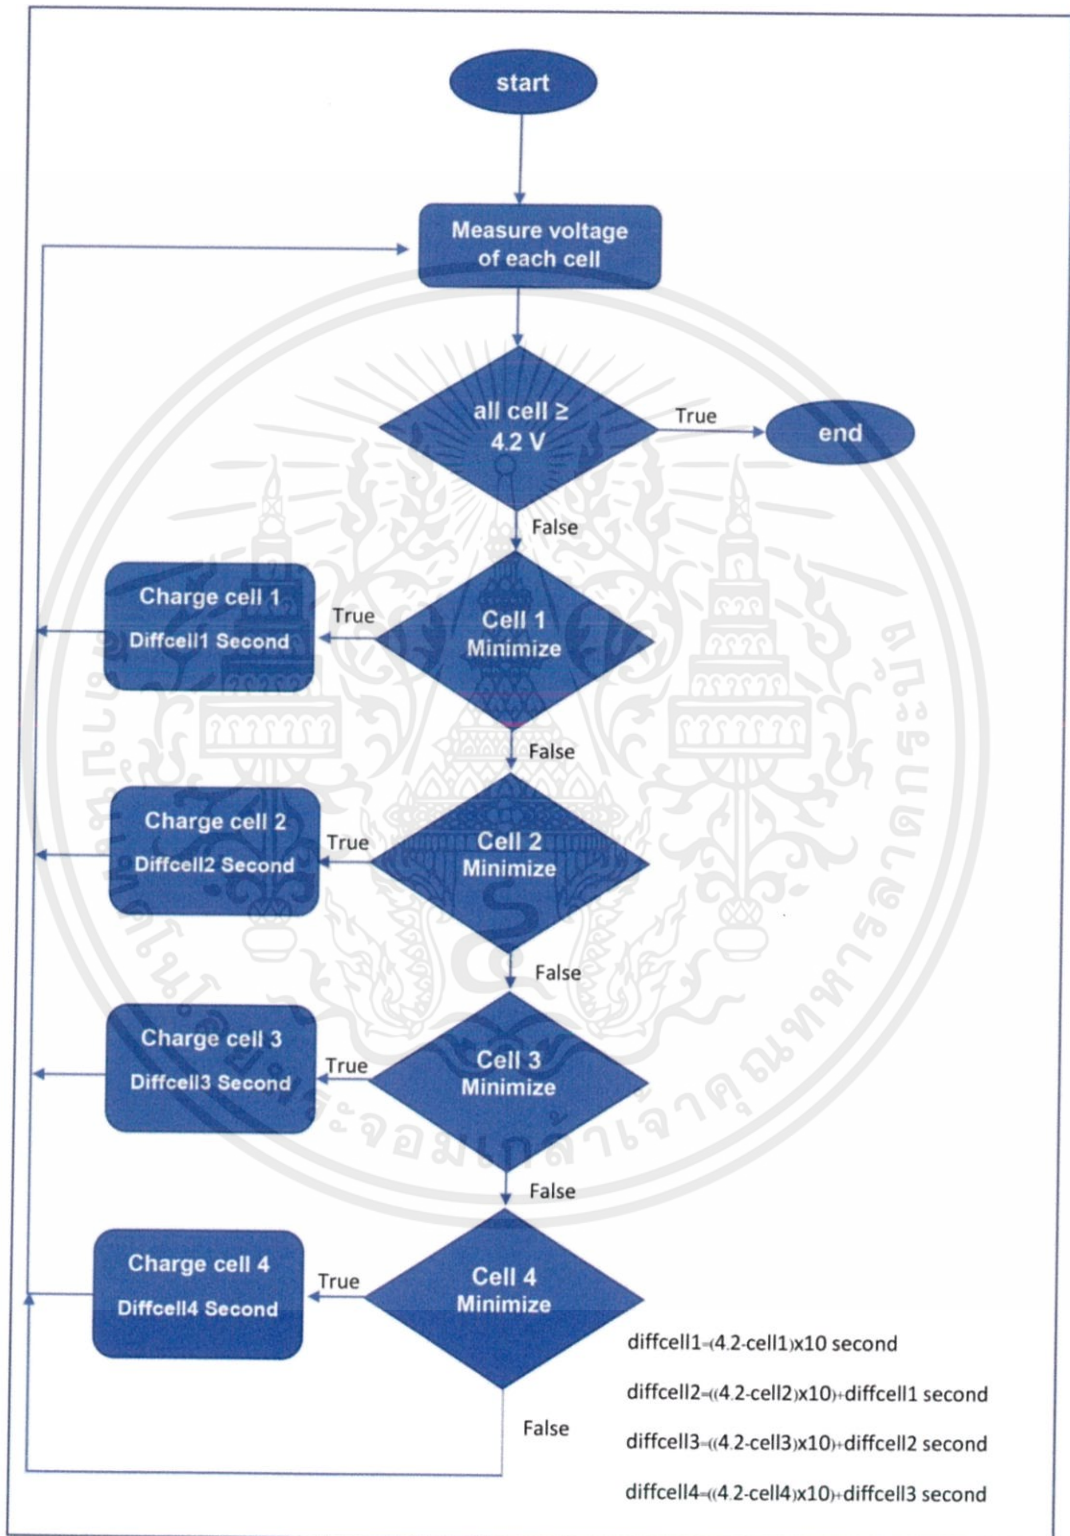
start

Measure voltage of each cell

all cell ≥ 4.2 V

True

end

False

Charge cell 1 Diffcell1 Second

True

Cell 1 Minimize

False

Charge cell 2 Diffcell2 Second

True

Cell 2 Minimize

False

Charge cell 3 Diffcell3 Second

True

Cell 3 Minimize

False

Charge cell 4 Diffcell4 Second

True

Cell 4 Minimize

False

diffcell1=(4.2-cell1)x10 second

diffcell2=((4.2-cell2)x10)+diffcell1 second

diffcell3=((4.2-cell3)x10)+diffcell2 second

diffcell4=((4.2-cell4)x10)+diffcell3 second